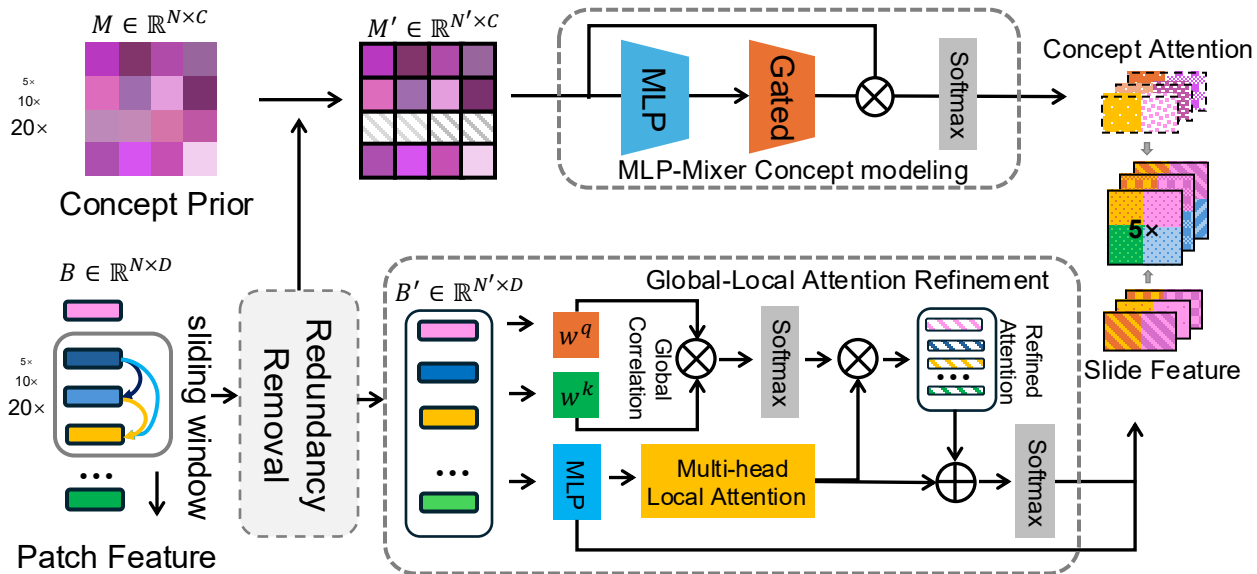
$M \in \mathbb{R}^{N \times C}$

5×
10×
20×

Concept Prior

$M' \in \mathbb{R}^{N' \times C}$

MLP

Gated

Softmax

MLP-Mixer Concept modeling

Concept Attention

5×

Slide Feature

$B \in \mathbb{R}^{N \times D}$

5×
10×
20×

sliding window

Patch Feature

Redundancy Removal

$B' \in \mathbb{R}^{N' \times D}$

Global-Local Attention Refinement

$w^q$

$w^k$

Global Correlation

Softmax

Refined Attention

MLP

Multi-head Local Attention

Softmax